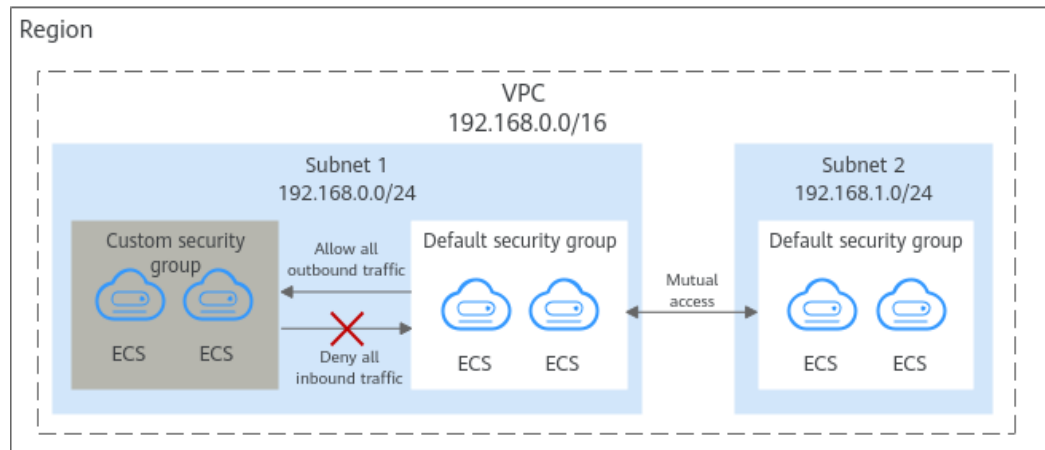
Region

VPC
192.168.0.0/16

Subnet 1
192.168.0.0/24

Custom security group

ECS ECS

Allow all outbound traffic

Deny all inbound traffic

Default security group

ECS ECS

Mutual access

Subnet 2
192.168.1.0/24

Default security group

ECS ECS